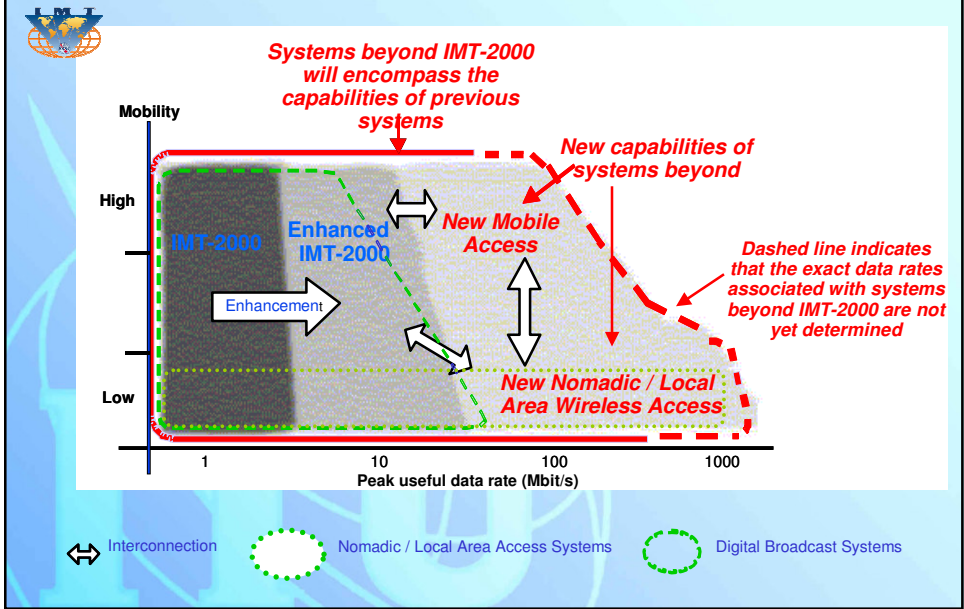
Systems beyond IMT-2000 will encompass the capabilities of previous systems

Mobility

High

Low

New capabilities of systems beyond

IMT-2000

Enhanced IMT-2000

New Mobile Access

Enhancement

Dashed line indicates that the exact data rates associated with systems beyond IMT-2000 are not yet determined

New Nomadic / Local Area Wireless Access

1

10

100

1000

Peak useful data rate (Mbit/s)

Interconnection

Nomadic / Local Area Access Systems

Digital Broadcast Systems